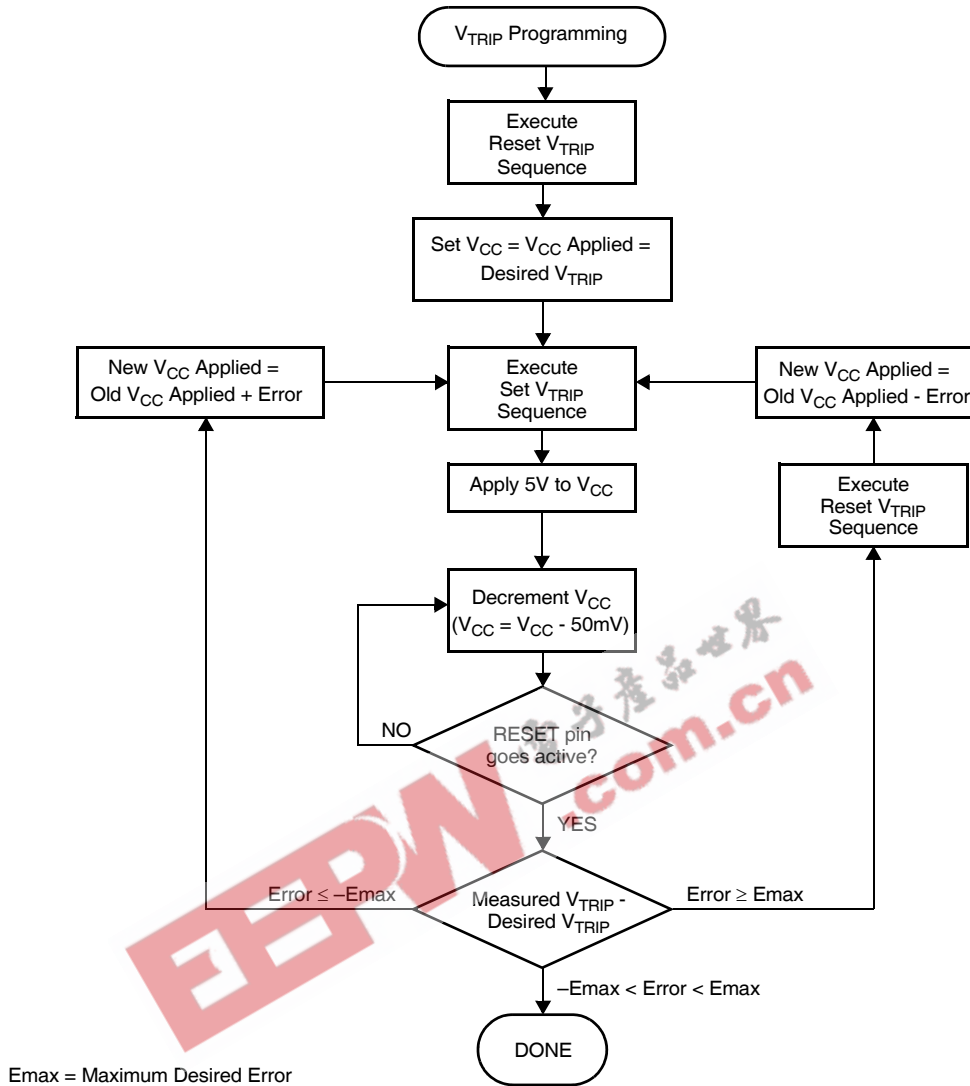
$V_{TRIP}$ Programming

Execute Reset $V_{TRIP}$ Sequence

Set $V_{CC}$ = $V_{CC}$ Applied = Desired $V_{TRIP}$

New $V_{CC}$ Applied = Old $V_{CC}$ Applied + Error

Execute Set $V_{TRIP}$ Sequence

New $V_{CC}$ Applied = Old $V_{CC}$ Applied - Error

Apply 5V to $V_{CC}$

Execute Reset $V_{TRIP}$ Sequence

Decrement $V_{CC}$ ($V_{CC}$ = $V_{CC}$ - 50mV)

NO

RESET pin goes active?

YES

Error ≤ –Emax

Measured $V_{TRIP}$ - Desired $V_{TRIP}$

Error ≥ Emax

–Emax < Error < Emax

DONE

Emax = Maximum Desired Error

电子产品世界 EEPW .com.cn